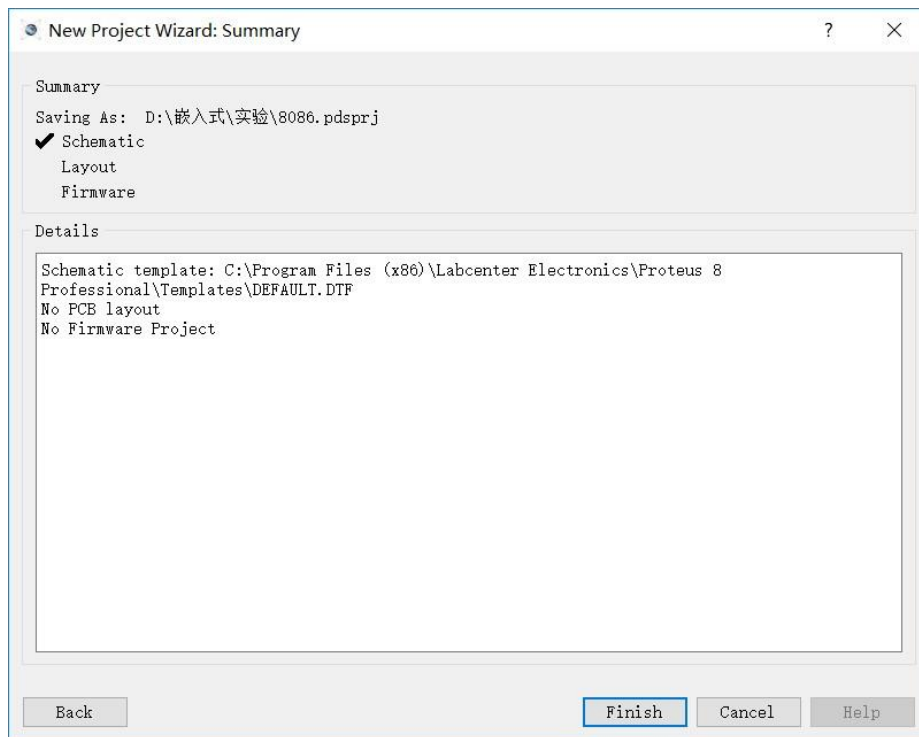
New Project Wizard: Summary

?

×

Summary

Saving As: D:\嵌入式\实验\8086.pdsprj

✔ Schematic

Layout

Firmware

Details

Schematic template: C:\Program Files (x86)\Labcenter Electronics\Proteus 8 Professional\Templates\DEFAULT.DTF
No PCB layout
No Firmware Project

Back

Finish

Cancel

Help